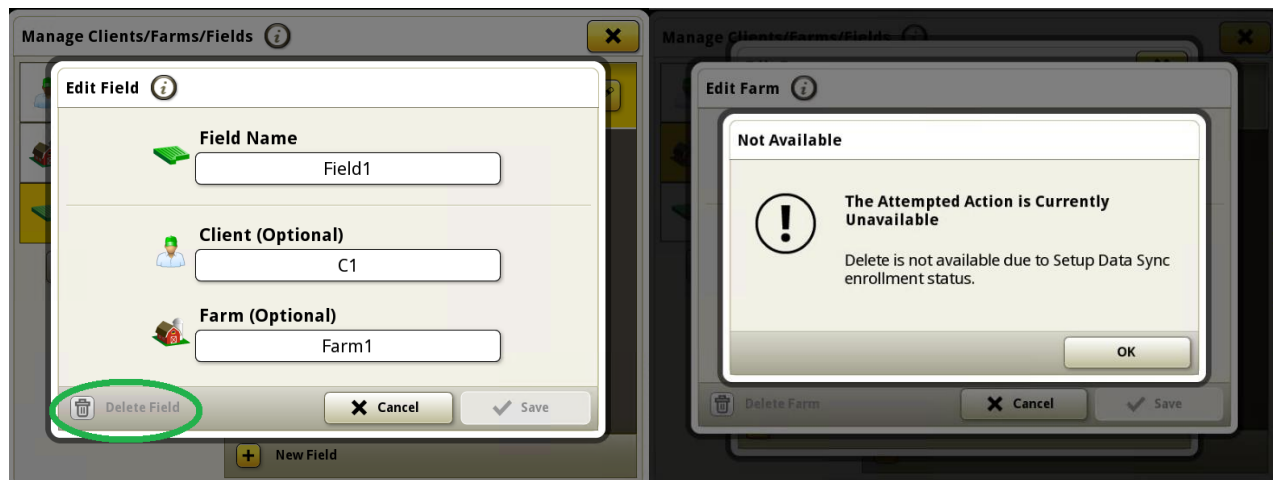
Manage Clients/Farms/Fields

Edit Field

Field Name

Field1

Client (Optional)

C1

Farm (Optional)

Farm1

Delete Field

Cancel

Save

New Field

Manage Clients/Farms/Fields

Edit Farm

Not Available

The Attempted Action is Currently Unavailable

Delete is not available due to Setup Data Sync enrollment status.

OK

Delete Farm

Cancel

Save